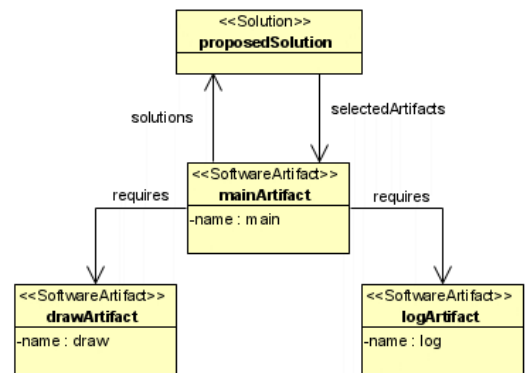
<<Solution>>
proposedSolution

solutions

selectedArtifacts

<<SoftwareArtifact>>
mainArtifact
-name : main

requires

requires

<<SoftwareArtifact>>
drawArtifact
-name : draw

<<SoftwareArtifact>>
logArtifact
-name : log